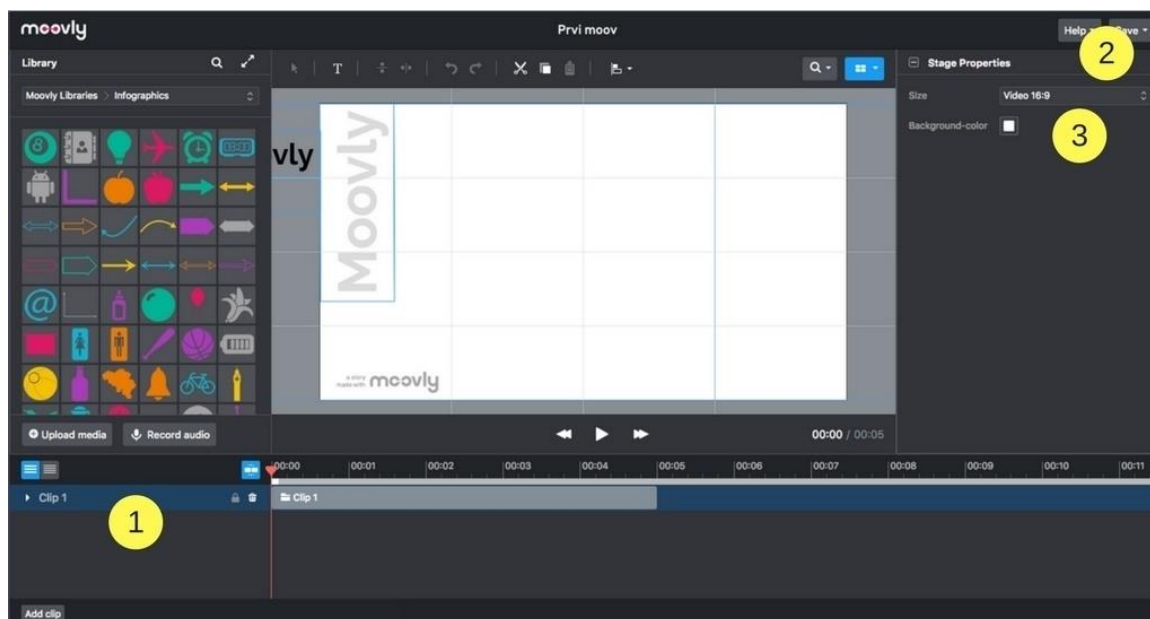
moovly

Prvi moov

Help

Save

Library

Moovly Libraries > Infographics

vly

Moovly

a story made with moovly

Stage Properties

Size

Video 16:9

Background-color

2

3

Upload media

Record audio

00:00 / 00:05

00:00 00:01 00:02 00:03 00:04 00:05 00:06 00:07 00:08 00:09 00:10 00:11

Clip 1

Clip 1

1

Add clip